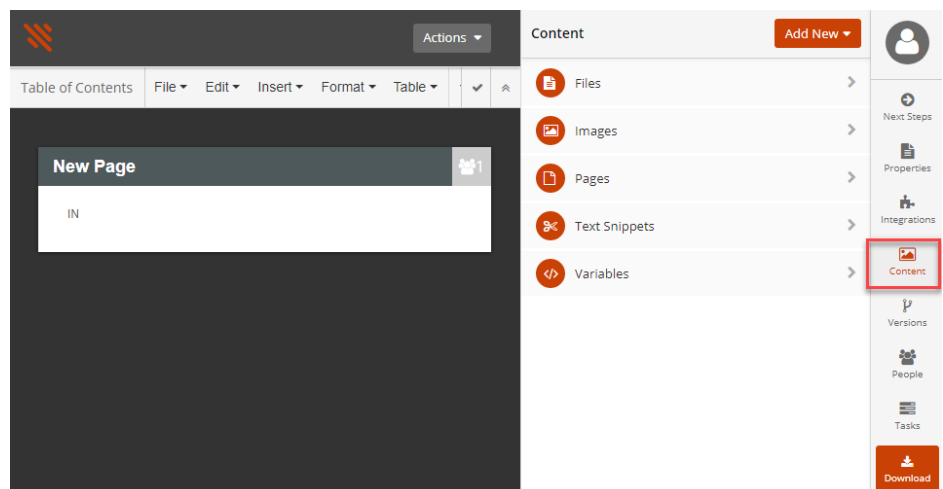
Actions ▾

Table of Contents File ▾ Edit ▾ Insert ▾ Format ▾ Table ▾

New Page 1

IN

Content

Add New ▾

Files

Images

Pages

Text Snippets

Variables

Next Steps

Properties

Integrations

Content

Versions

People

Tasks

Download